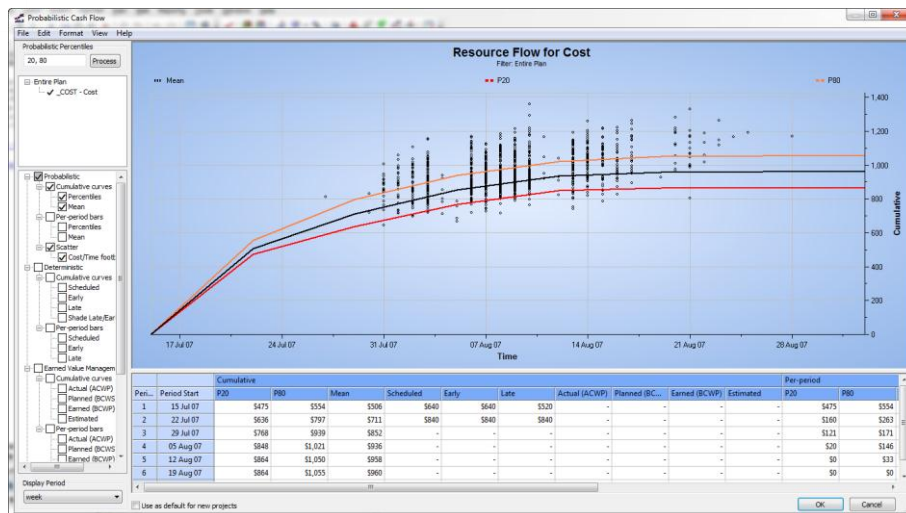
Probabilistic Cash Flow

File Edit Format View Help

Probabilistic Percentiles

20, 80

Process

Entire Plan
_COST - Cost

Probabilistic
Cumulative curves
Percentiles
Mean
Per-period bars
Percentiles
Mean
Scatter
Cost/Time foot
Deterministic
Cumulative curves
Scheduled
Early
Late
Shade Late/Ear
Per-period bars
Scheduled
Early
Late
Earned Value Managem
Cumulative curves
Actual (ACWP)
Planned (BCWS
Earned (BCWP)
Estimated
Per-period bars
Actual (ACWP)
Planned (BCWS
Earned (BCWP)

Display Period

week

Resource Flow for Cost

Filter: Entire Plan

Mean

P20

P80

1,400
1,200
1,000
800
600
400
200
0

Cumulative

17 Jul 07
24 Jul 07
31 Jul 07
07 Aug 07
14 Aug 07
21 Aug 07
28 Aug 07

Time

| Peri... | Period Start | Cumulative P20 | P80 | Mean | Scheduled | Early | Late | Actual (ACWP) | Planned (BC... | Earned (BCWP) | Estimated | Per-period P20 | P80 |
|---|---|---|---|---|---|---|---|---|---|---|---|---|---|
| 1 | 15 Jul 07 | $475 | $554 | $506 | $640 | $640 | $520 | - | - | - | - | $475 | $554 |
| 2 | 22 Jul 07 | $636 | $797 | $711 | $840 | $840 | $840 | - | - | - | - | $160 | $263 |
| 3 | 29 Jul 07 | $768 | $939 | $852 | - | - | - | - | - | - | - | $121 | $171 |
| 4 | 05 Aug 07 | $848 | $1,021 | $936 | - | - | - | - | - | - | - | $20 | $146 |
| 5 | 12 Aug 07 | $864 | $1,050 | $958 | - | - | - | - | - | - | - | $0 | $33 |
| 6 | 19 Aug 07 | $864 | $1,055 | $960 | - | - | - | - | - | - | - | $0 | $0 |

Use as default for new projects

OK

Cancel